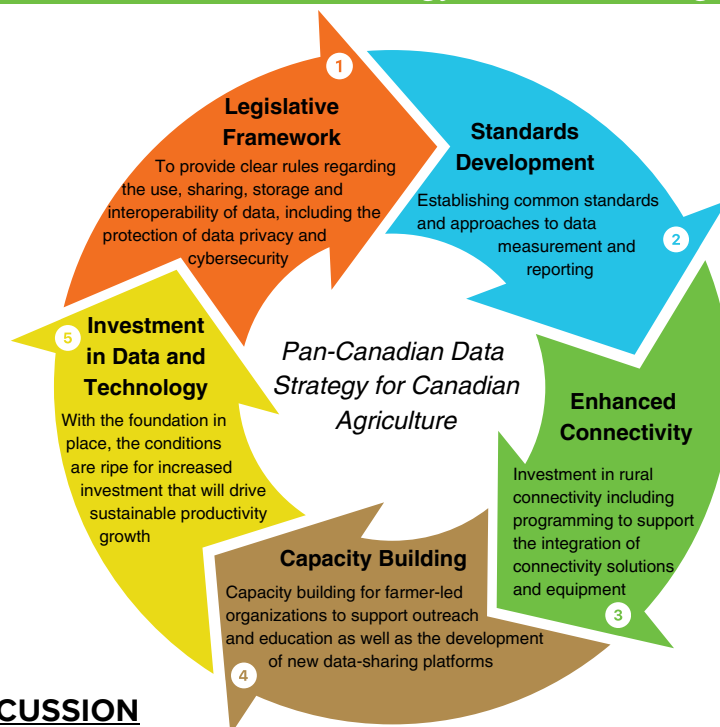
1

Legislative Framework

To provide clear rules regarding the use, sharing, storage and interoperability of data, including the protection of data privacy and cybersecurity

Standards Development

Establishing common standards and approaches to data measurement and reporting

2

Pan-Canadian Data Strategy for Canadian Agriculture

Enhanced Connectivity

Investment in rural connectivity including programming to support the integration of connectivity solutions and equipment

3

Capacity Building

Capacity building for farmer-led organizations to support outreach and education as well as the development of new data-sharing platforms

4

5

Investment in Data and Technology

With the foundation in place, the conditions are ripe for increased investment that will drive sustainable productivity growth

CUSSION